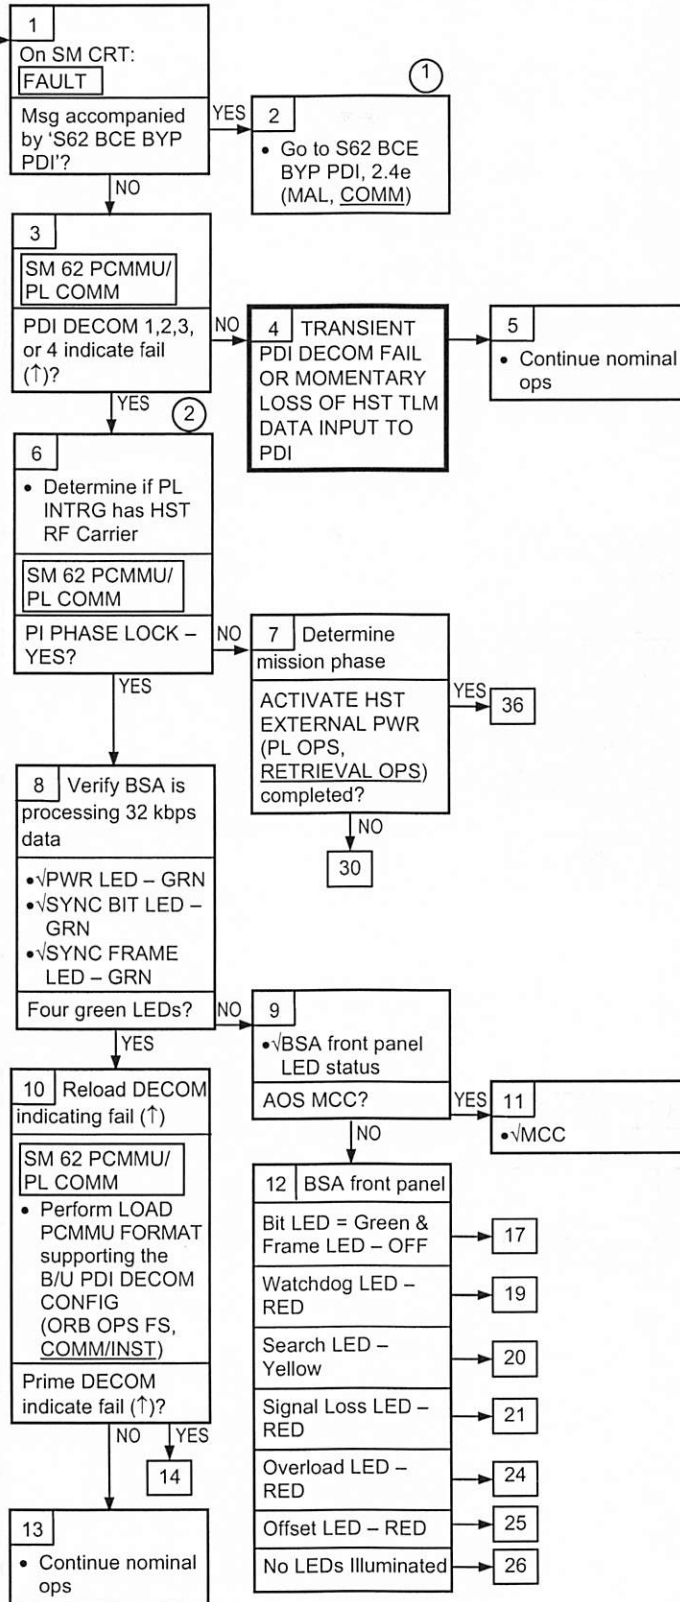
1
On SM CRT:
FAULT

Msg accompanied by 'S62 BCE BYP PDI'?

YES

①

2
• Go to S62 BCE BYP PDI, 2.4e (MAL, COMM)

NO

3
SM 62 PCMMU/ PL COMM

PDI DECOM 1,2,3, or 4 indicate fail (↑)?

NO

4 TRANSIENT PDI DECOM FAIL OR MOMENTARY LOSS OF HST TLM DATA INPUT TO PDI

5
• Continue nominal ops

YES

②

6
• Determine if PL INTRG has HST RF Carrier

SM 62 PCMMU/ PL COMM

PI PHASE LOCK – YES?

NO

7 Determine mission phase

ACTIVATE HST EXTERNAL PWR (PL OPS, RETRIEVAL OPS) completed?

YES

36

NO

30

YES

8 Verify BSA is processing 32 kbps data

•√PWR LED – GRN
•√SYNC BIT LED – GRN
•√SYNC FRAME LED – GRN

Four green LEDs?

NO

9
•√BSA front panel LED status

AOS MCC?

YES

11
•√MCC

NO

YES

10 Reload DECOM indicating fail (↑)

SM 62 PCMMU/ PL COMM

• Perform LOAD PCMMU FORMAT supporting the B/U PDI DECOM CONFIG (ORB OPS FS, COMM/INST)

Prime DECOM indicate fail (↑)?

NO

YES

14

13
• Continue nominal ops

12 BSA front panel

Bit LED = Green & Frame LED – OFF
17

Watchdog LED – RED
19

Search LED – Yellow
20

Signal Loss LED – RED
21

Overload LED – RED
24

Offset LED – RED
25

No LEDs Illuminated
26